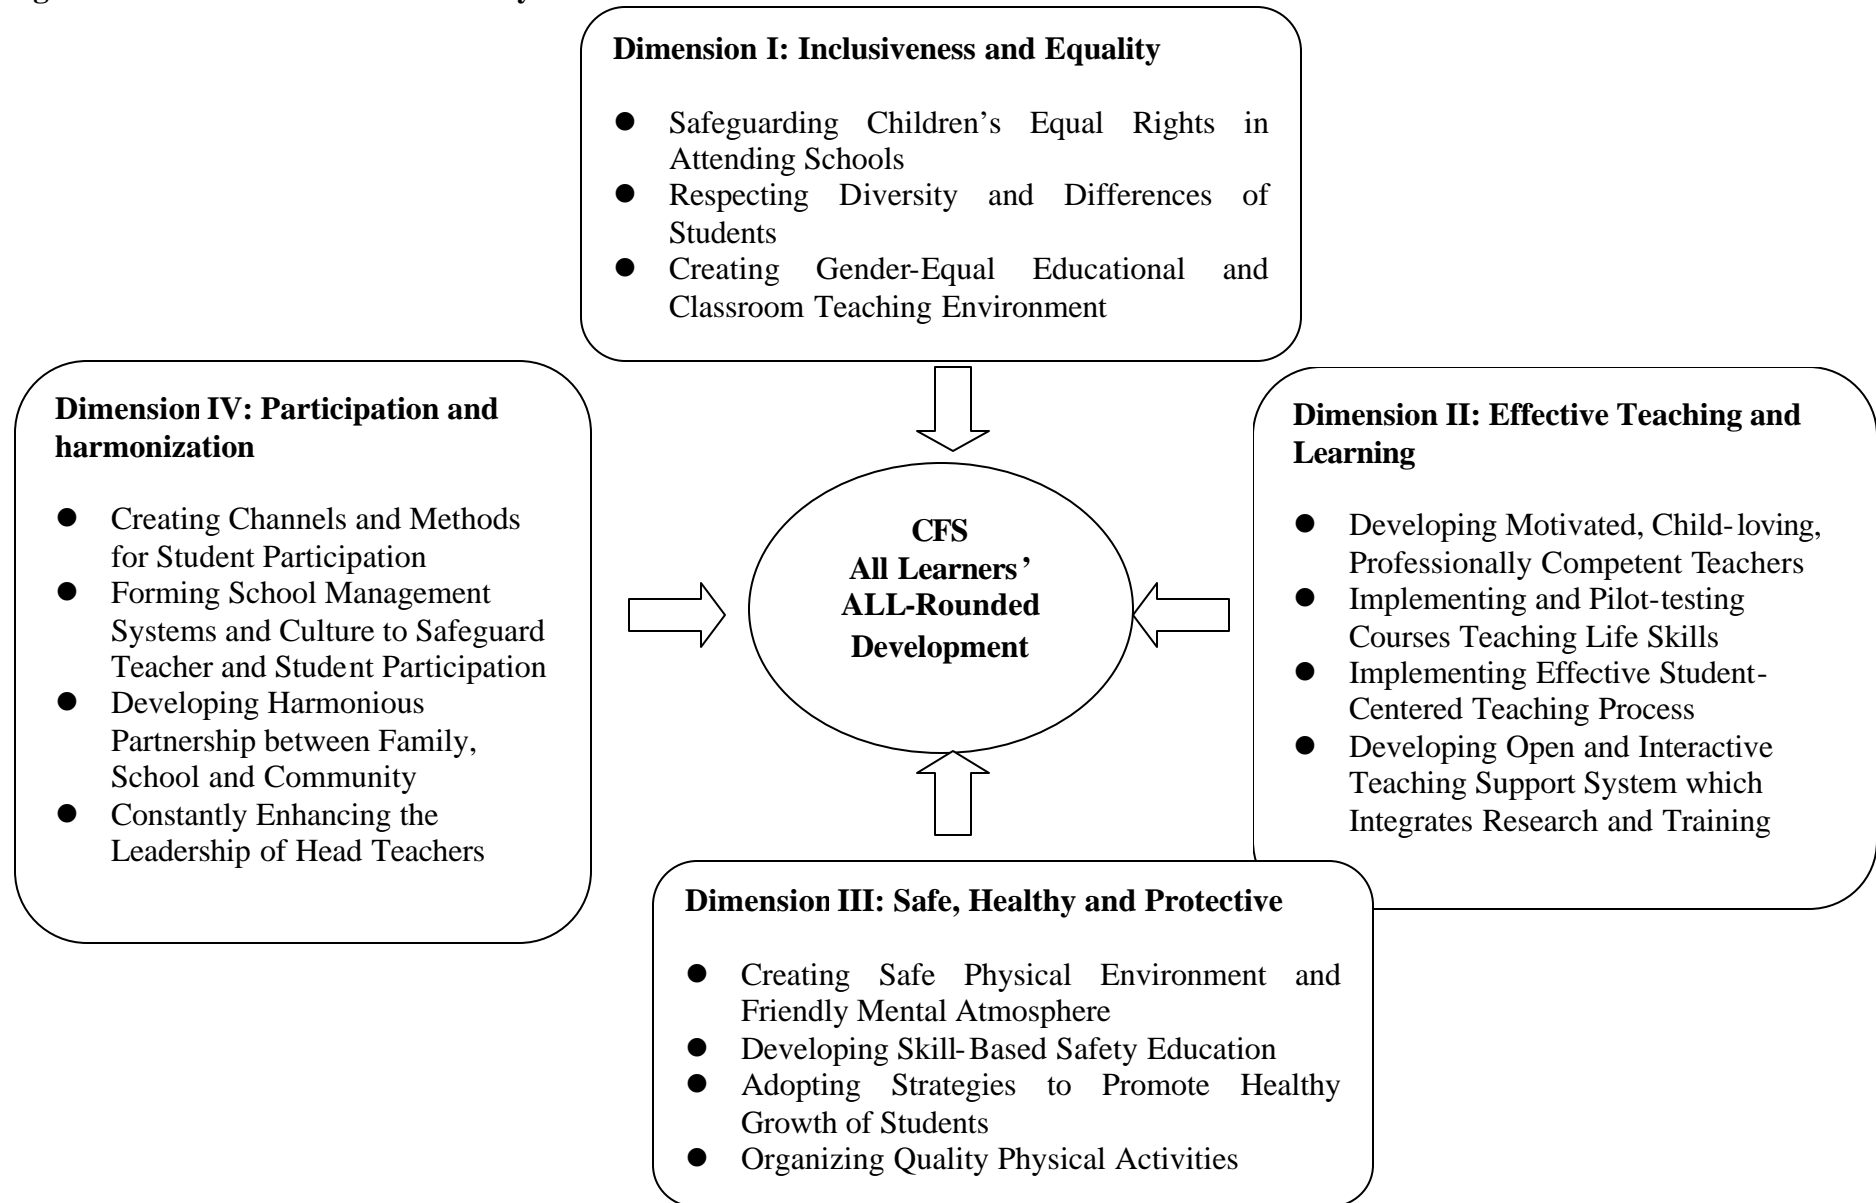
Dimension I: Inclusiveness and Equality

- Safeguarding Children's Equal Rights in Attending Schools
- Respecting Diversity and Differences of Students
- Creating Gender-Equal Educational and Classroom Teaching Environment

Dimension IV: Participation and harmonization

- Creating Channels and Methods for Student Participation
- Forming School Management Systems and Culture to Safeguard Teacher and Student Participation
- Developing Harmonious Partnership between Family, School and Community
- Constantly Enhancing the Leadership of Head Teachers

CFS
All Learners'
ALL-Rounded
Development

Dimension II: Effective Teaching and Learning

- Developing Motivated, Child-loving, Professionally Competent Teachers
- Implementing and Pilot-testing Courses Teaching Life Skills
- Implementing Effective Student-Centered Teaching Process
- Developing Open and Interactive Teaching Support System which Integrates Research and Training

Dimension III: Safe, Healthy and Protective

- Creating Safe Physical Environment and Friendly Mental Atmosphere
- Developing Skill-Based Safety Education
- Adopting Strategies to Promote Healthy Growth of Students
- Organizing Quality Physical Activities